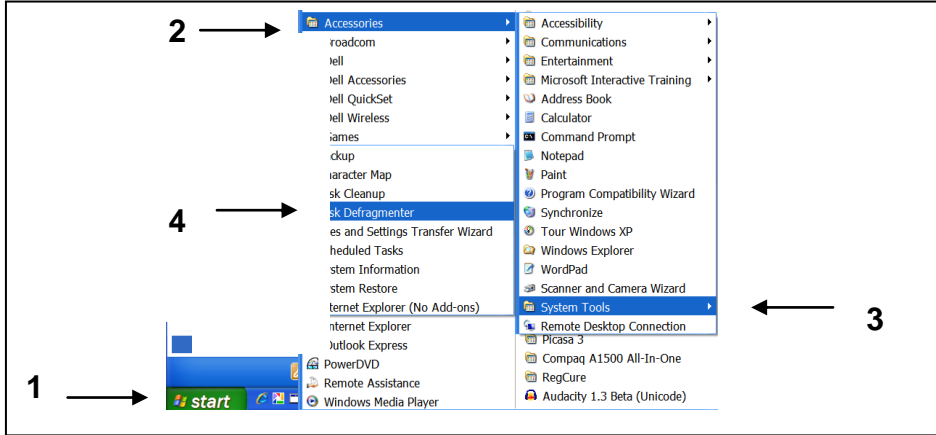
2

Accessories
roadcom
ell
ell Accessories
ell QuickSet
ell Wireless
ames
ckup
aracter Map
sk Cleanup
sk Defragmenter
es and Settings Transfer Wizard
heduled Tasks
stem Information
stem Restore
ernet Explorer (No Add-ons)
nternet Explorer
Outlook Express
PowerDVD
Remote Assistance
Windows Media Player

Accessibility
Communications
Entertainment
Microsoft Interactive Training
Address Book
Calculator
Command Prompt
Notepad
Paint
Program Compatibility Wizard
Synchronize
Tour Windows XP
Windows Explorer
WordPad
Scanner and Camera Wizard
System Tools
Remote Desktop Connection
Picasa 3
Compaq A1500 All-In-One
RegCure
Audacity 1.3 Beta (Unicode)

4

3

1

start